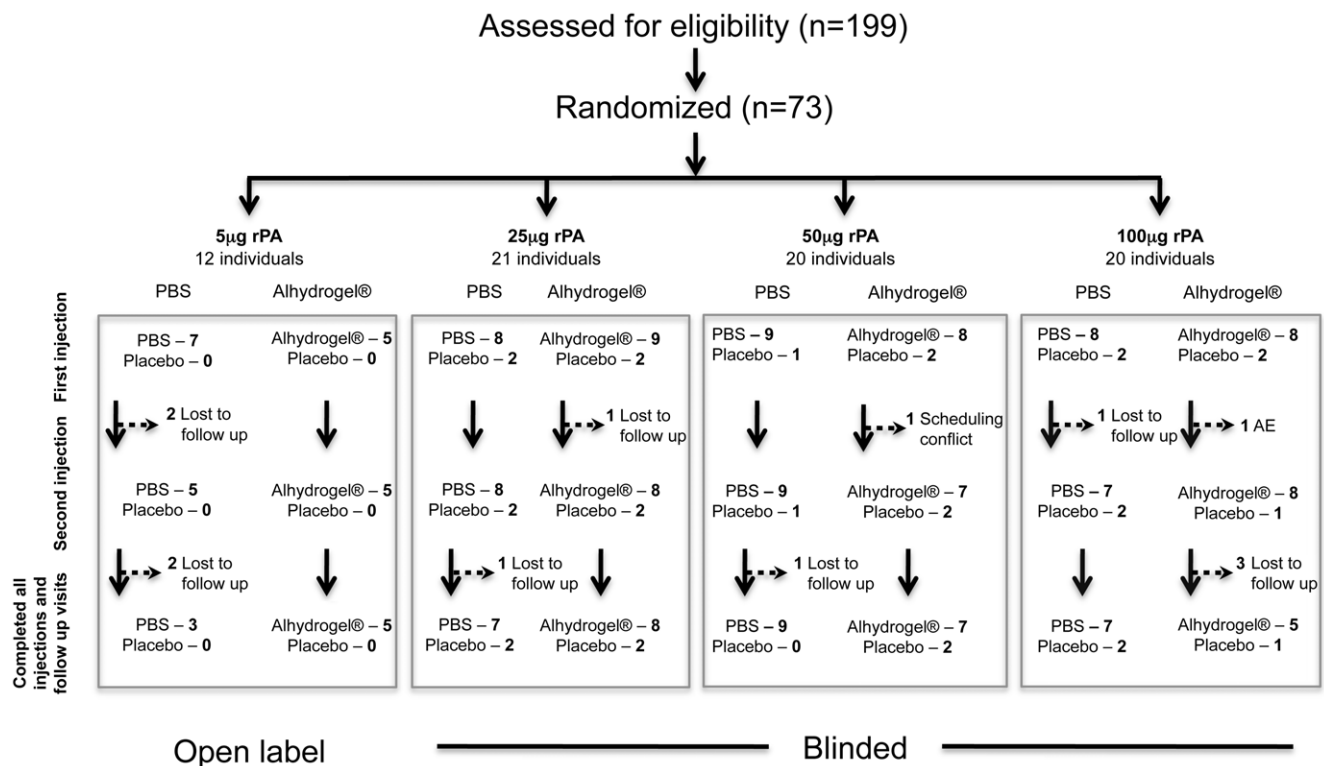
Assessed for eligibility (n=199)

Randomized (n=73)

5µg rPA
12 individuals

PBS Alhydrogel®

PBS – 7
Placebo – 0

Alhydrogel® – 5
Placebo – 0

2 Lost to follow up

PBS – 5
Placebo – 0

Alhydrogel® – 5
Placebo – 0

2 Lost to follow up

PBS – 3
Placebo – 0

Alhydrogel® – 5
Placebo – 0

25µg rPA
21 individuals

PBS Alhydrogel®

PBS – 8
Placebo – 2

Alhydrogel® – 9
Placebo – 2

1 Lost to follow up

PBS – 8
Placebo – 2

Alhydrogel® – 8
Placebo – 2

1 Lost to follow up

PBS – 7
Placebo – 2

Alhydrogel® – 8
Placebo – 2

50µg rPA
20 individuals

PBS Alhydrogel®

PBS – 9
Placebo – 1

Alhydrogel® – 8
Placebo – 2

1 Scheduling conflict

PBS – 9
Placebo – 1

Alhydrogel® – 7
Placebo – 2

1 Lost to follow up

PBS – 9
Placebo – 0

Alhydrogel® – 7
Placebo – 2

100µg rPA
20 individuals

PBS Alhydrogel®

PBS – 8
Placebo – 2

Alhydrogel® – 8
Placebo – 2

1 Lost to follow up

1 AE

PBS – 7
Placebo – 2

Alhydrogel® – 8
Placebo – 1

3 Lost to follow up

PBS – 7
Placebo – 2

Alhydrogel® – 5
Placebo – 1

First injection

Second injection

Completed all injections and follow up visits

Open label

Blinded